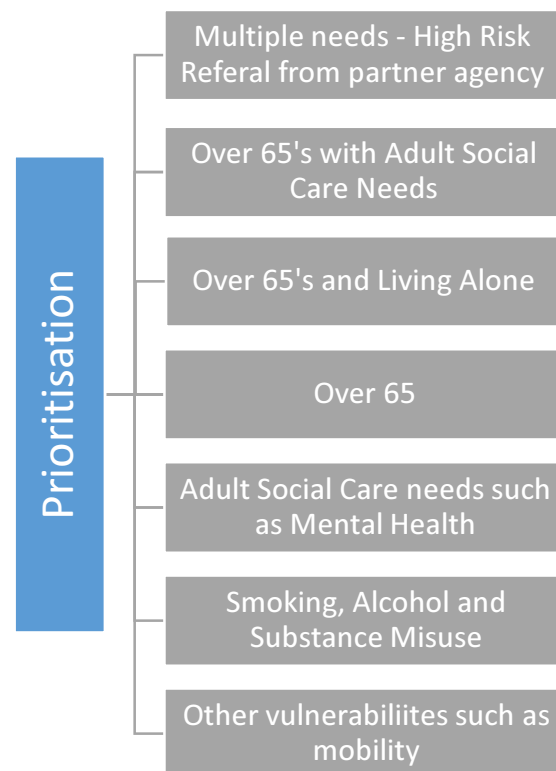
Prioritisation

Multiple needs - High Risk Referal from partner agency

Over 65's with Adult Social Care Needs

Over 65's and Living Alone

Over 65

Adult Social Care needs such as Mental Health

Smoking, Alcohol and Substance Misuse

Other vulnerabiliites such as mobility